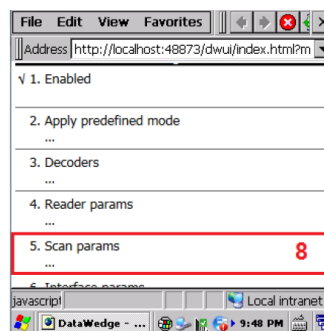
File Edit View Favorites

Address http://localhost:48873/dwui/index.html?m

√ 1. Enabled

2. Apply predefined mode
...

3. Decoders
...

4. Reader params
...

5. Scan params
...

8

6. Interface params

javascript

Local intranet

DataWedge - ...

9:48 PM